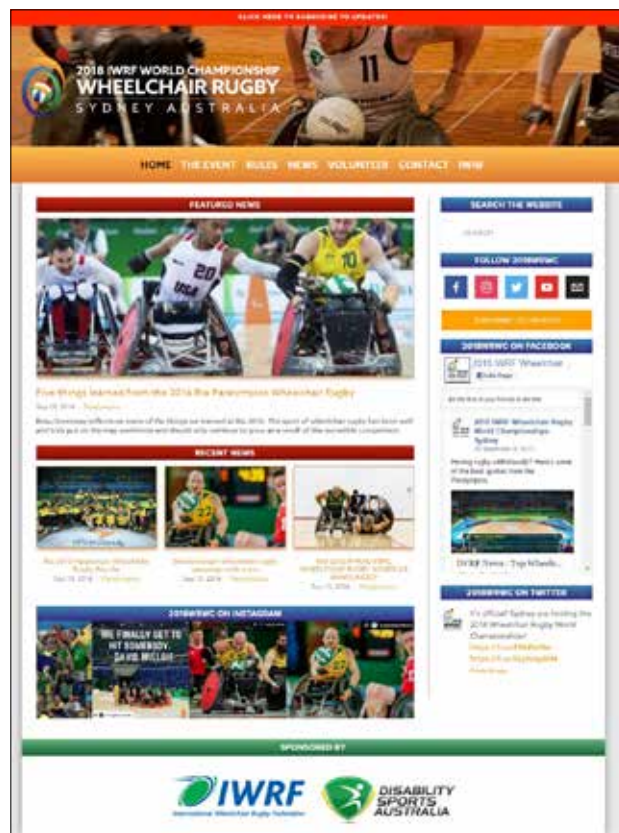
CLICK HERE TO SUBSCRIBE TO UPDATES!

2018 IWRF WORLD CHAMPIONSHIP
WHEELCHAIR RUGBY
SYDNEY AUSTRALIA

HOME THE EVENT RULES NEWS VOLUNTEER CONTACT IWRF

FEATURED NEWS

Five things learned from the 2016 Rio Paralympic Wheelchair Rugby

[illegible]

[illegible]

RECENT NEWS

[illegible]

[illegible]

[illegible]

2018WRWC ON INSTAGRAM

WE FINALLY GET TO HIT SOMEBODY. DAVID MCCLAN

SEARCH THE WEBSITE

SEARCH

FOLLOW 2018WRWC

SUBSCRIBE TO UPDATES

2018WRWC ON FACEBOOK

2018 IWRF Wheelchair

2018 IWRF Wheelchair Rugby World Championships Sydney

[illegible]

DVRF News - Top Wheelch...

2018WRWC ON TWITTER

It's official! Sydney are hosting the 2018 Wheelchair Rugby World Championships!

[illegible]

SPONSORED BY

IWRF
International Wheelchair Rugby Federation

DISABILITY SPORTS AUSTRALIA